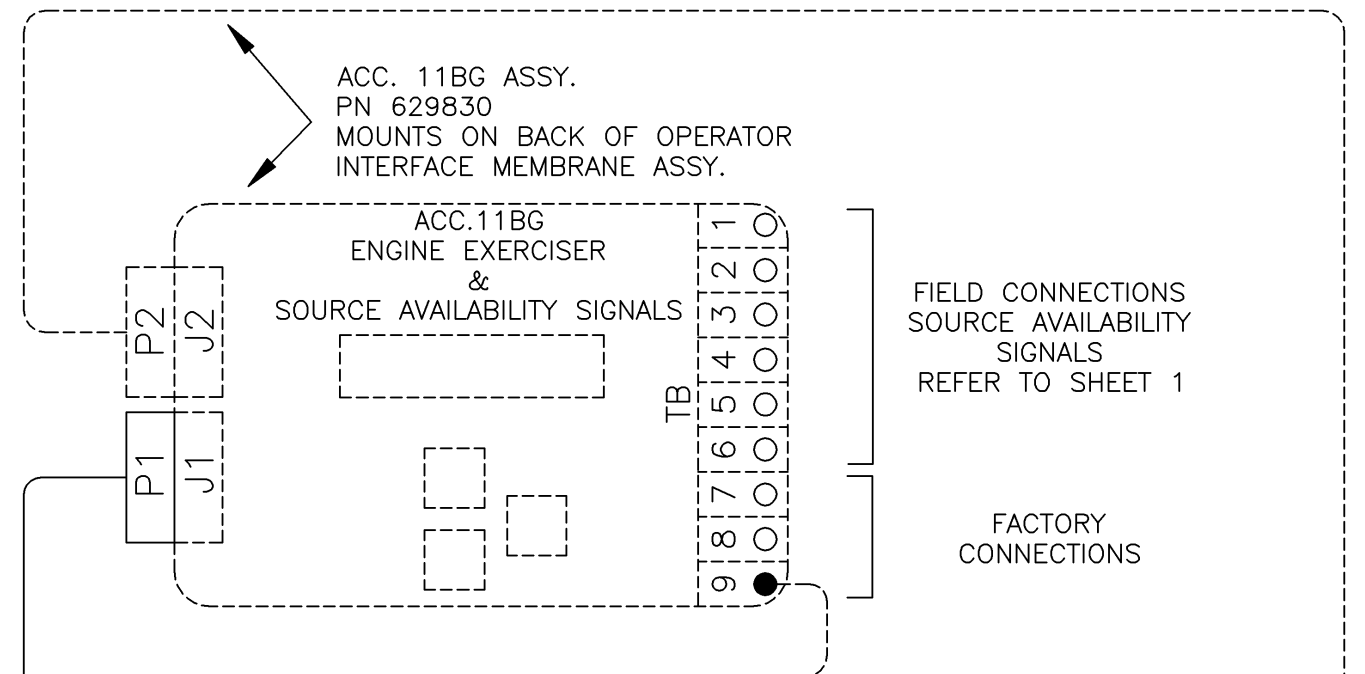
ACC. 11BG ASSY.
PN 629830
MOUNTS ON BACK OF OPERATOR INTERFACE MEMBRANE ASSY.

ACC.11BG
ENGINE EXERCISER
&
SOURCE AVAILABILITY SIGNALS

P2
J2
P1
J1

TB
1
2
3
4
5
6
7
8
9

FIELD CONNECTIONS
SOURCE AVAILABILITY SIGNALS
REFER TO SHEET 1

FACTORY
CONNECTIONS